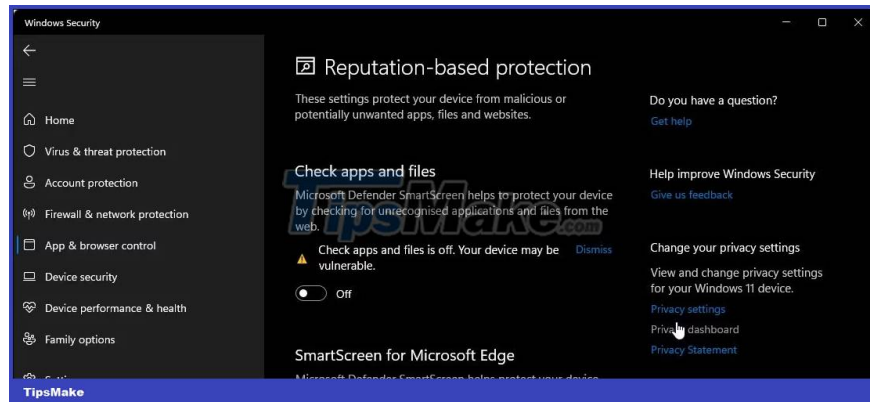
Windows Security

Home
Virus & threat protection
Account protection
Firewall & network protection
App & browser control
Device security
Device performance & health
Family options
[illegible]

Reputation-based protection

These settings protect your device from malicious or potentially unwanted apps, files and websites.

Check apps and files

Microsoft Defender SmartScreen helps to protect your device by checking for unrecognised applications and files from the web.

Check apps and files is off. Your device may be vulnerable.

Dismiss

Off

SmartScreen for Microsoft Edge

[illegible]

Do you have a question?
Get help

Help improve Windows Security
Give us feedback

Change your privacy settings
View and change privacy settings for your Windows 11 device.
Privacy settings
Priva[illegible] dashboard
Privacy Statement

TipsMake.com

TipsMake